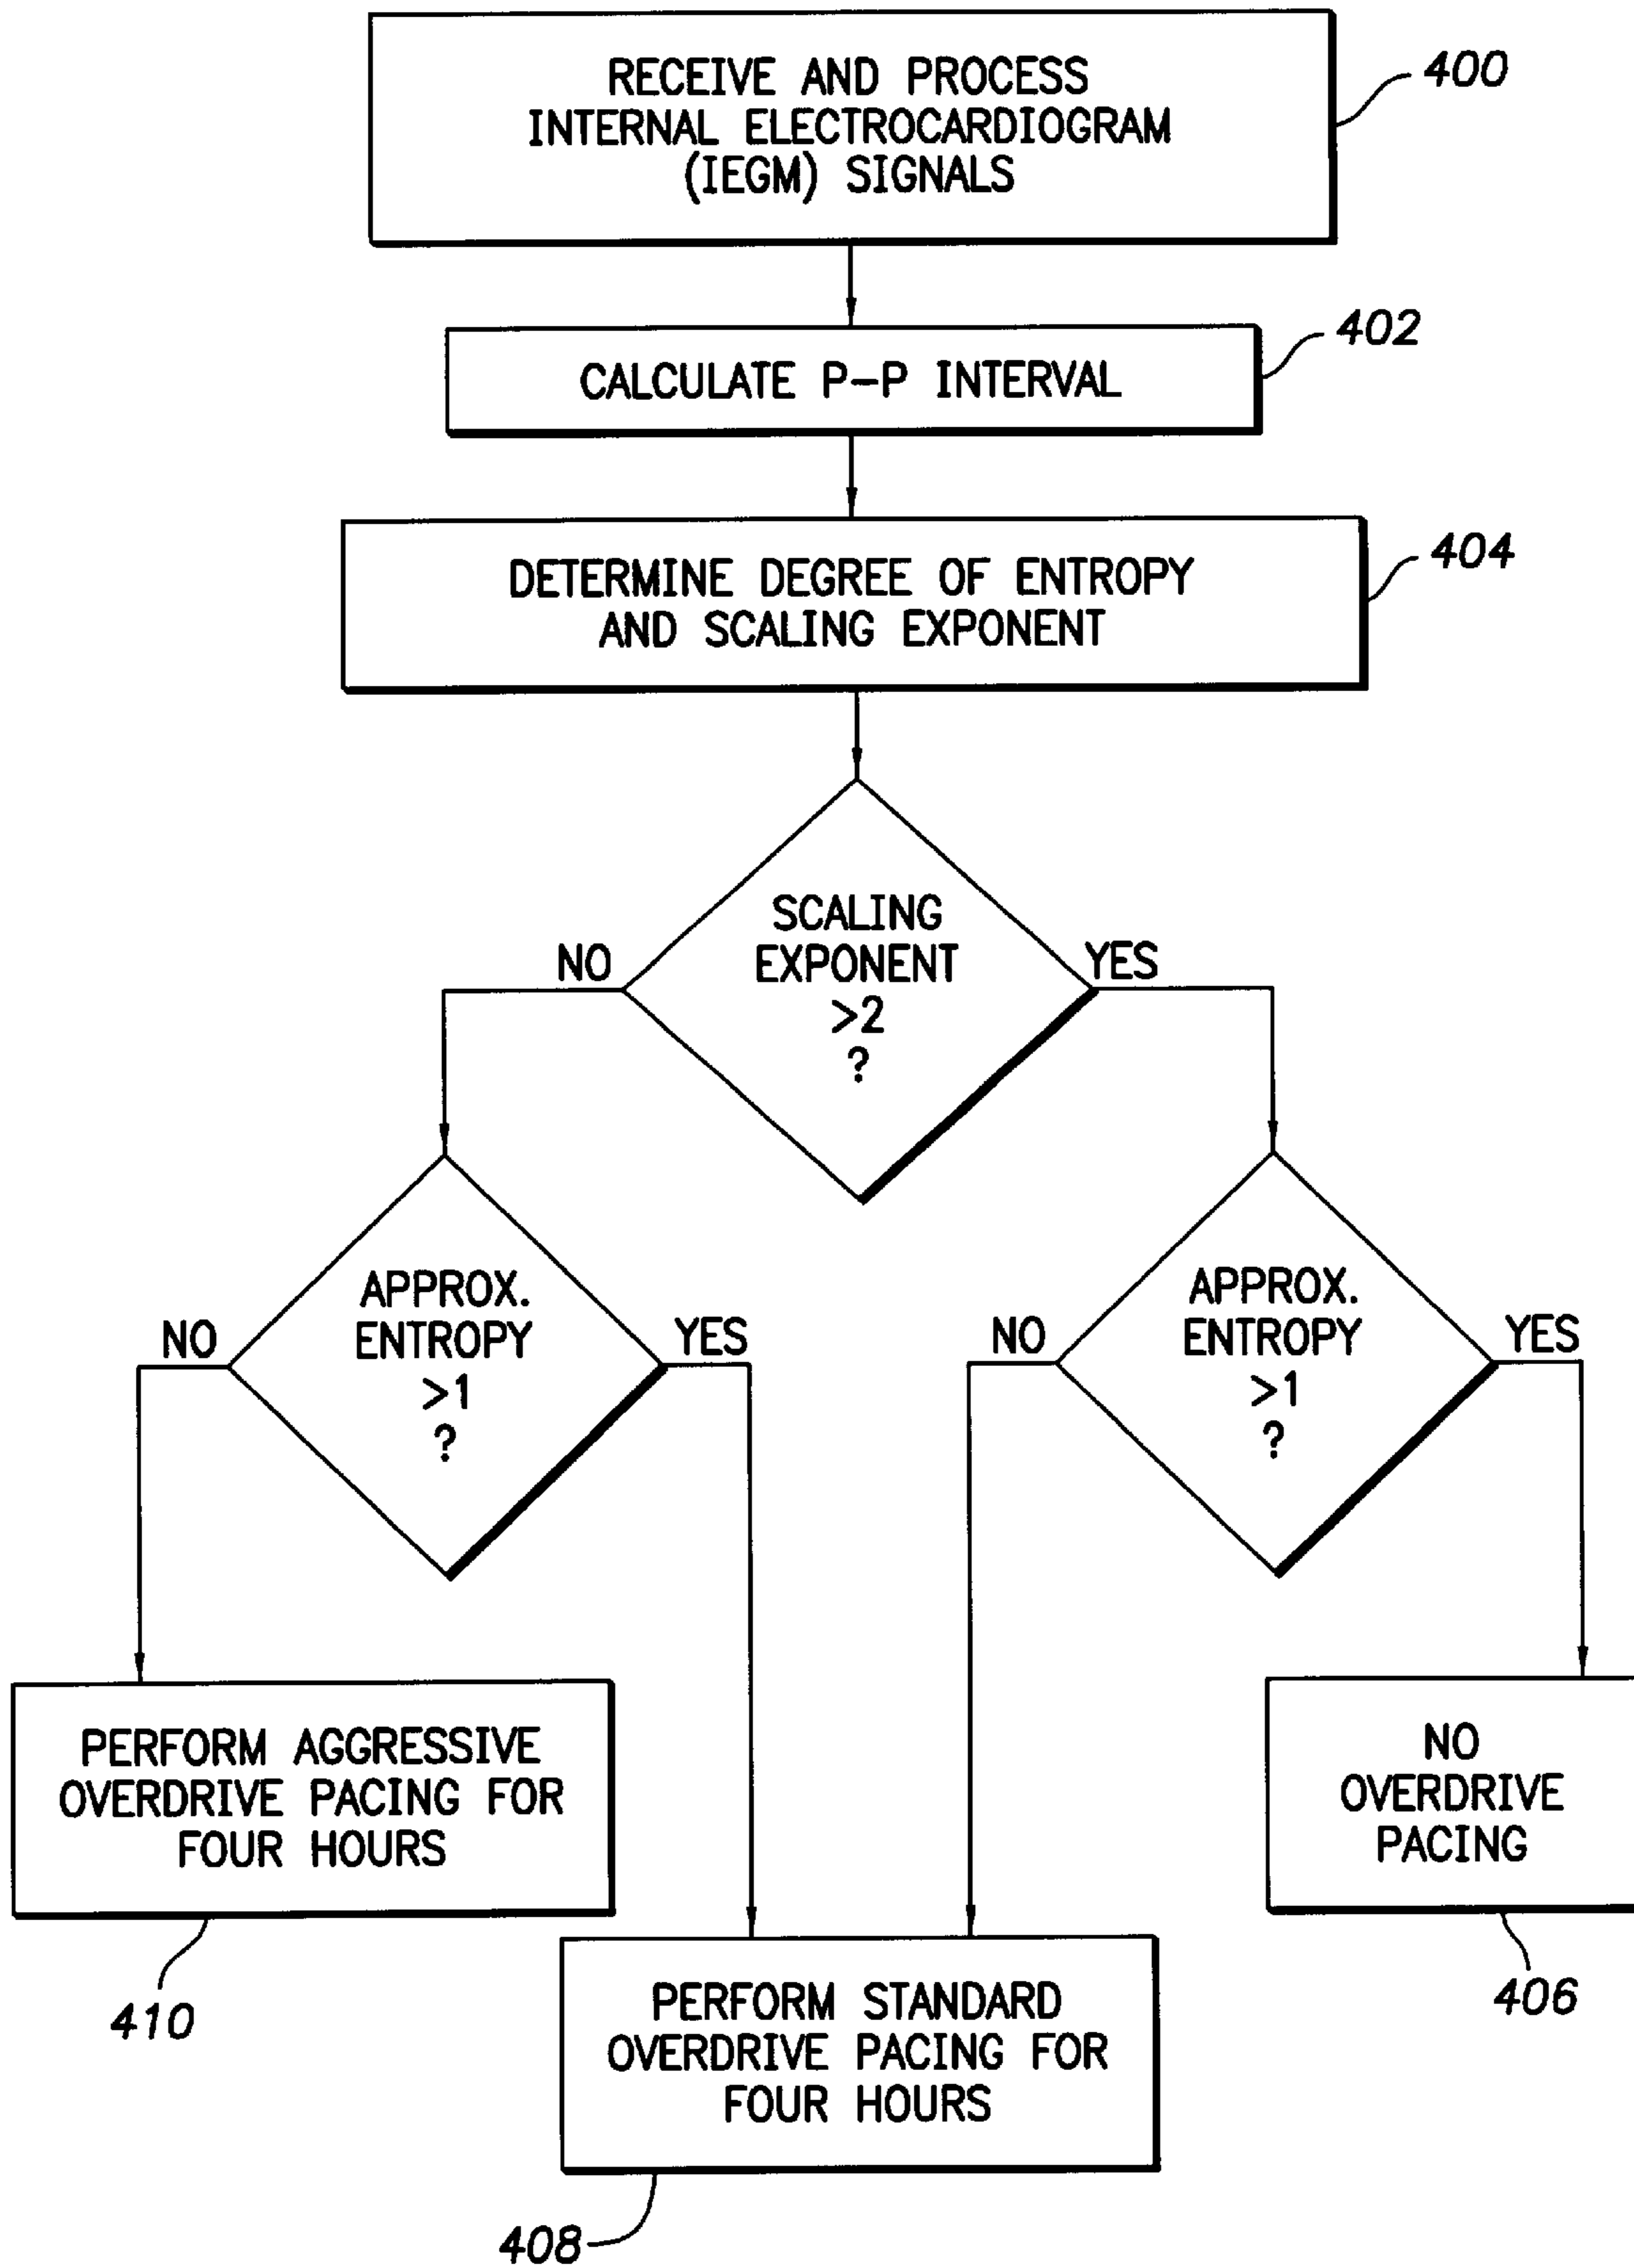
RECEIVE AND PROCESS INTERNAL ELECTROCARDIOGRAM (IEGM) SIGNALS

400

CALCULATE P–P INTERVAL

402

DETERMINE DEGREE OF ENTROPY AND SCALING EXPONENT

404

SCALING EXPONENT >2 ?

NO

YES

APPROX. ENTROPY >1 ?

NO

YES

APPROX. ENTROPY >1 ?

NO

YES

PERFORM AGGRESSIVE OVERDRIVE PACING FOR FOUR HOURS

410

NO OVERDRIVE PACING

406

PERFORM STANDARD OVERDRIVE PACING FOR FOUR HOURS

408